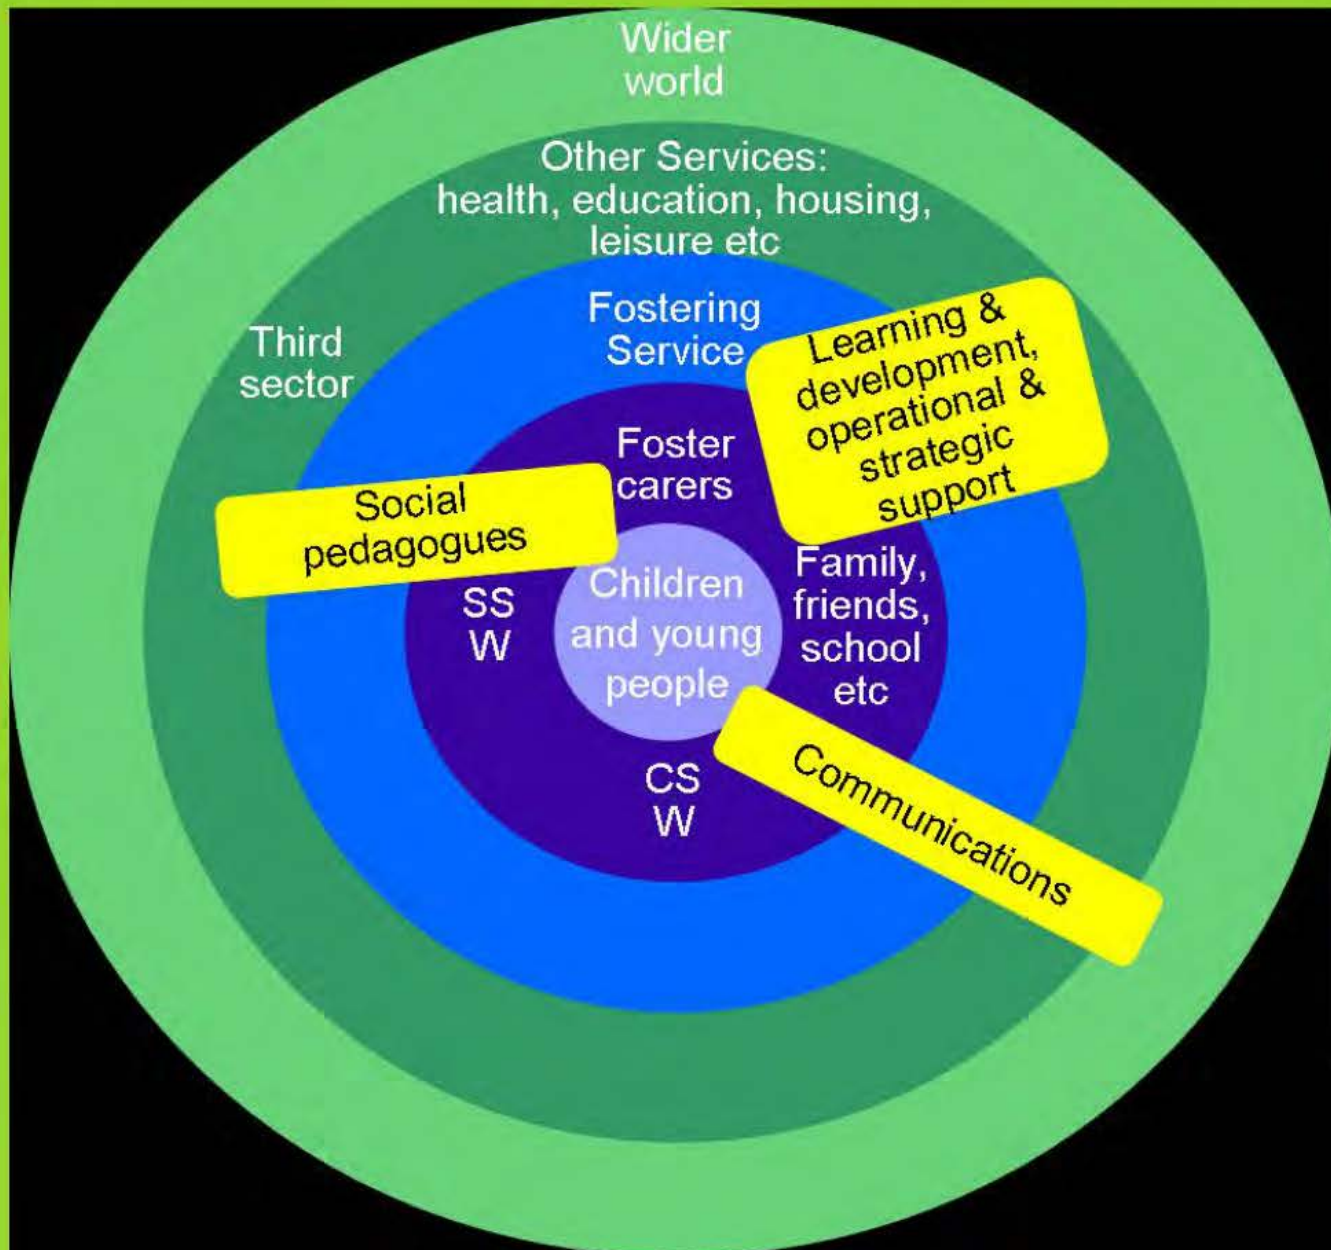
Wider world

Other Services: health, education, housing, leisure etc

Third sector

Fostering Service

Learning & development, operational & strategic support

Foster carers

Social pedagogues

SS W

Children and young people

Family, friends, school etc

CS W

Communications